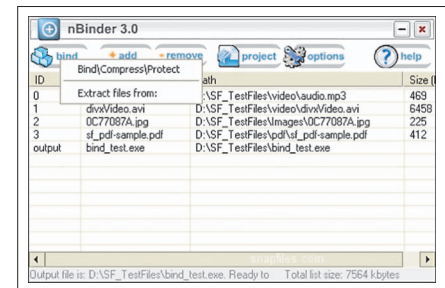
nBinder 3.0

bind
+ add
- remove
project
options
help

Bind\Compress\Protect
Extract files from:

| ID | | Path | Size |
|---|---|---|---|
| 0 | | D:\SF_TestFiles\video\audio.mp3 | 469 |
| 1 | divxVideo.avi | D:\SF_TestFiles\video\divxVideo.avi | 6458 |
| 2 | 0C77087A.jpg | D:\SF_TestFiles\Images\0C77087A.jpg | 225 |
| 3 | sf_pdf-sample.pdf | D:\SF_TestFiles\pdf\sf_pdf-sample.pdf | 412 |
| output | bind_test.exe | D:\SF_TestFiles\bind_test.exe | |

snapfiles.com

Output file is: D:\SF_TestFiles\bind_test.exe. Ready to
Total list size: 7564 kbytes